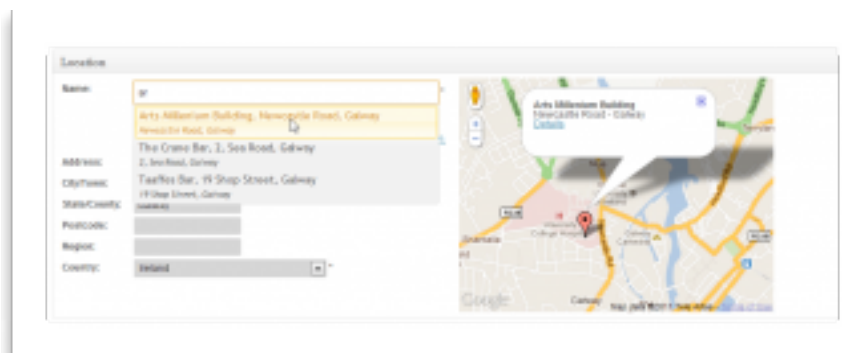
Location

Name:

ar

Arts Millenium Building, Newcastle Road, Galway
Newcastle Road, Galway

The Crane Bar, 2, Sea Road, Galway
2, Sea Road, Galway

Taaffes Bar, 19 Shop Street, Galway
19 Shop Street, Galway

Address:

City/Town:

State/County:

Postcode:

Region:

Country:

Ireland

Arts Millenium Building
Newcastle Road - Galway
Details

Google